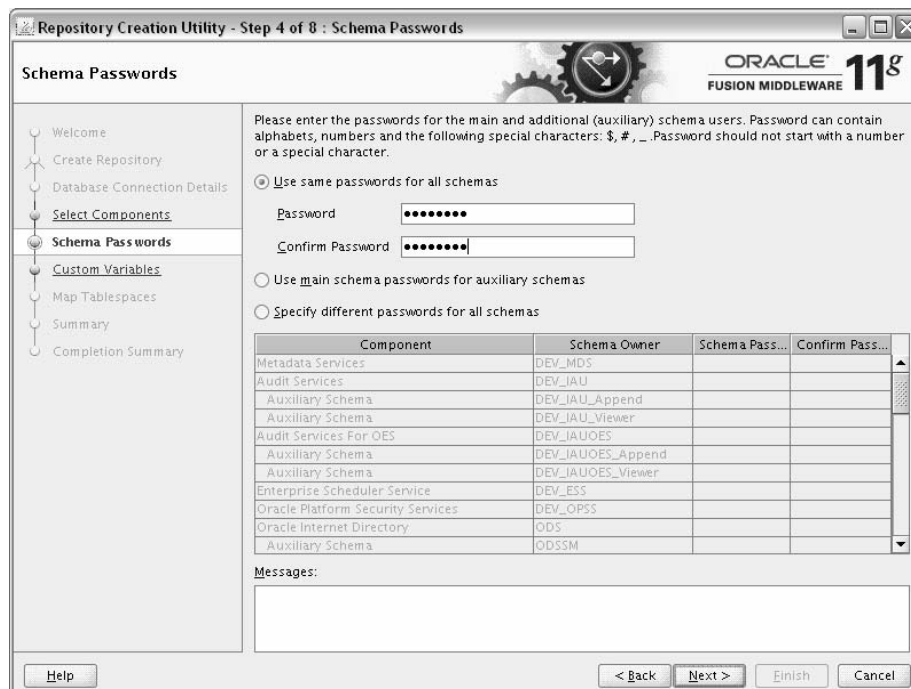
Repository Creation Utility - Step 4 of 8 : Schema Passwords

Schema Passwords

ORACLE FUSION MIDDLEWARE 11g

Welcome
Create Repository
Database Connection Details
Select Components
Schema Passwords
Custom Variables
Map Tablespaces
Summary
Completion Summary

Please enter the passwords for the main and additional (auxiliary) schema users. Password can contain alphabets, numbers and the following special characters: $, #, _ .Password should not start with a number or a special character.

Use same passwords for all schemas

Password ••••••••

Confirm Password ••••••••

Use main schema passwords for auxiliary schemas

Specify different passwords for all schemas

| Component | Schema Owner | Schema Pass... | Confirm Pass... |
|---|---|---|---|
| Metadata Services | DEV_MDS | | |
| Audit Services | DEV_IAU | | |
| Auxiliary Schema | DEV_IAU_Append | | |
| Auxiliary Schema | DEV_IAU_Viewer | | |
| Audit Services For OES | DEV_IAUOES | | |
| Auxiliary Schema | DEV_IAUOES_Append | | |
| Auxiliary Schema | DEV_IAUOES_Viewer | | |
| Enterprise Scheduler Service | DEV_ESS | | |
| Oracle Platform Security Services | DEV_OPSS | | |
| Oracle Internet Directory | ODS | | |
| Auxiliary Schema | ODSSM | | |

Messages:

Help

< Back Next > Finish Cancel